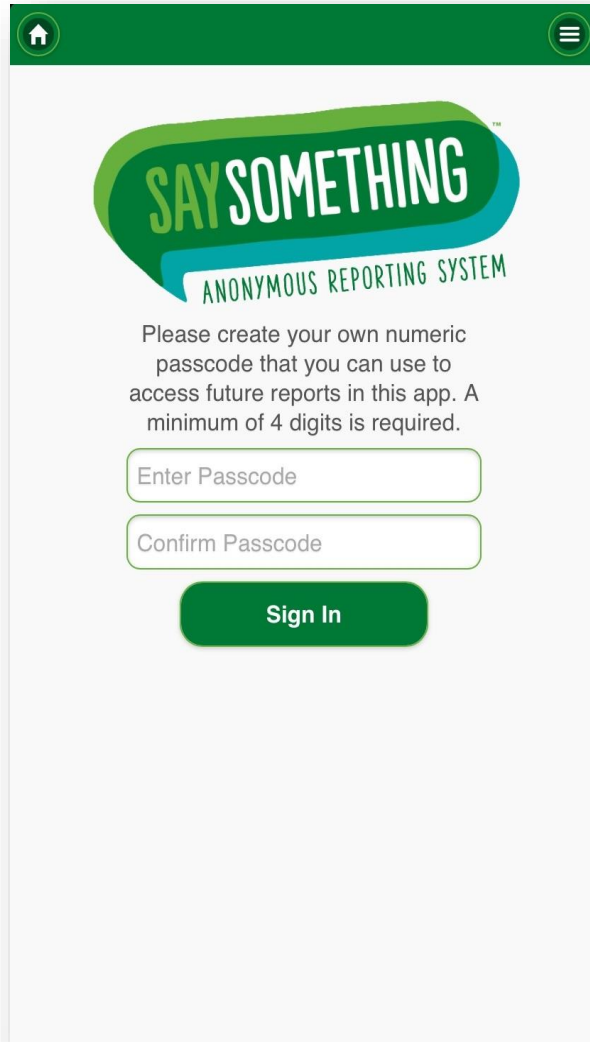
SAY SOMETHING™
ANONYMOUS REPORTING SYSTEM

Please create your own numeric passcode that you can use to access future reports in this app. A minimum of 4 digits is required.

Enter Passcode

Confirm Passcode

Sign In